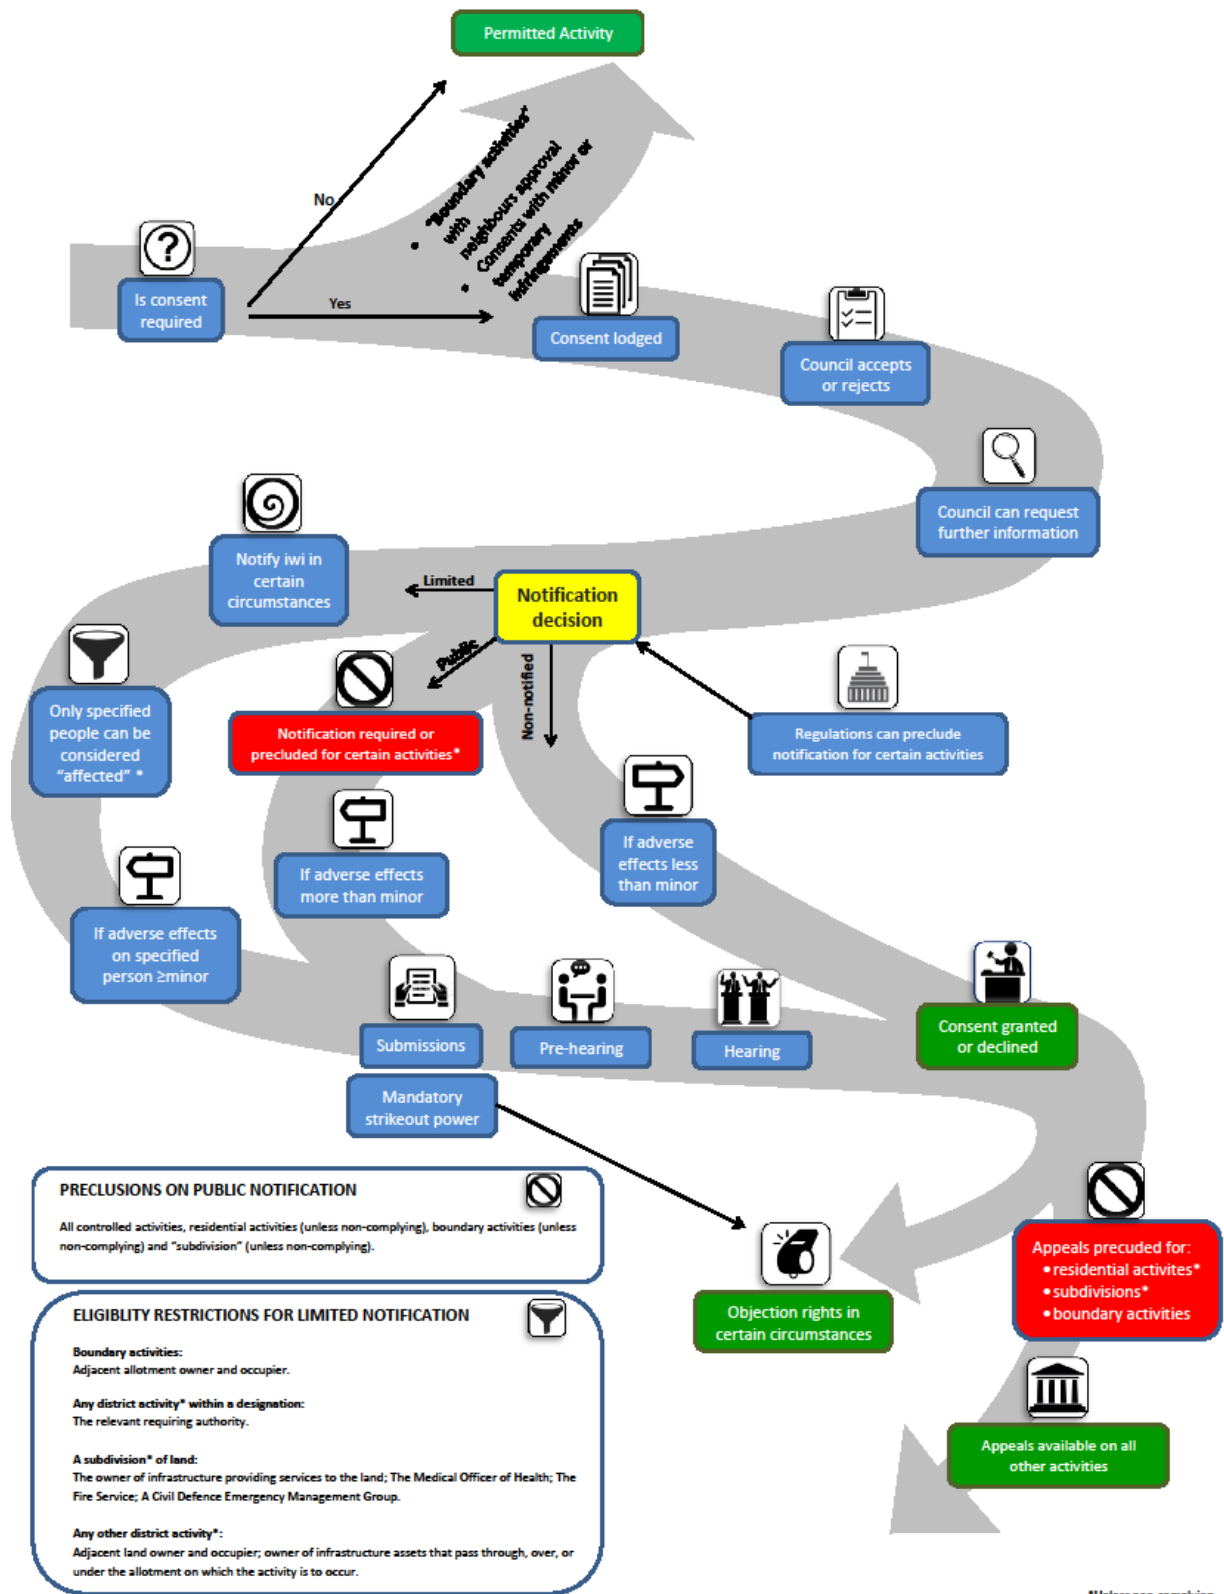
Permitted Activity

Is consent required

No

Yes

• 'Boundary activities' with neighbours approval
• Consents with minor or temporary infringements

Consent lodged

Council accepts or rejects

Council can request further information

Notify iwi in certain circumstances

Limited

Notification decision

Public

Non-notified

Only specified people can be considered "affected" *

Notification required or precluded for certain activities*

Regulations can preclude notification for certain activities

If adverse effects less than minor

If adverse effects more than minor

If adverse effects on specified person ≥minor

Submissions

Pre-hearing

Hearing

Consent granted or declined

Mandatory strikeout power

PRECLUSIONS ON PUBLIC NOTIFICATION

All controlled activities, residential activities (unless non-complying), boundary activities (unless non-complying) and "subdivision" (unless non-complying).

Objection rights in certain circumstances

Appeals precuded for:
• residential activites*
• subdivisions*
• boundary activities

ELIGBILITY RESTRICTIONS FOR LIMITED NOTIFICATION

Boundary activities:
Adjacent allotment owner and occupier.

Any district activity* within a designation:
The relevant requiring authority.

A subdivision* of land:
The owner of infrastructure providing services to the land; The Medical Officer of Health; The Fire Service; A Civil Defence Emergency Management Group.

Any other district activity*:
Adjacent land owner and occupier; owner of infrastructure assets that pass through, over, or under the allotment on which the activity is to occur.

Appeals available on all other activities